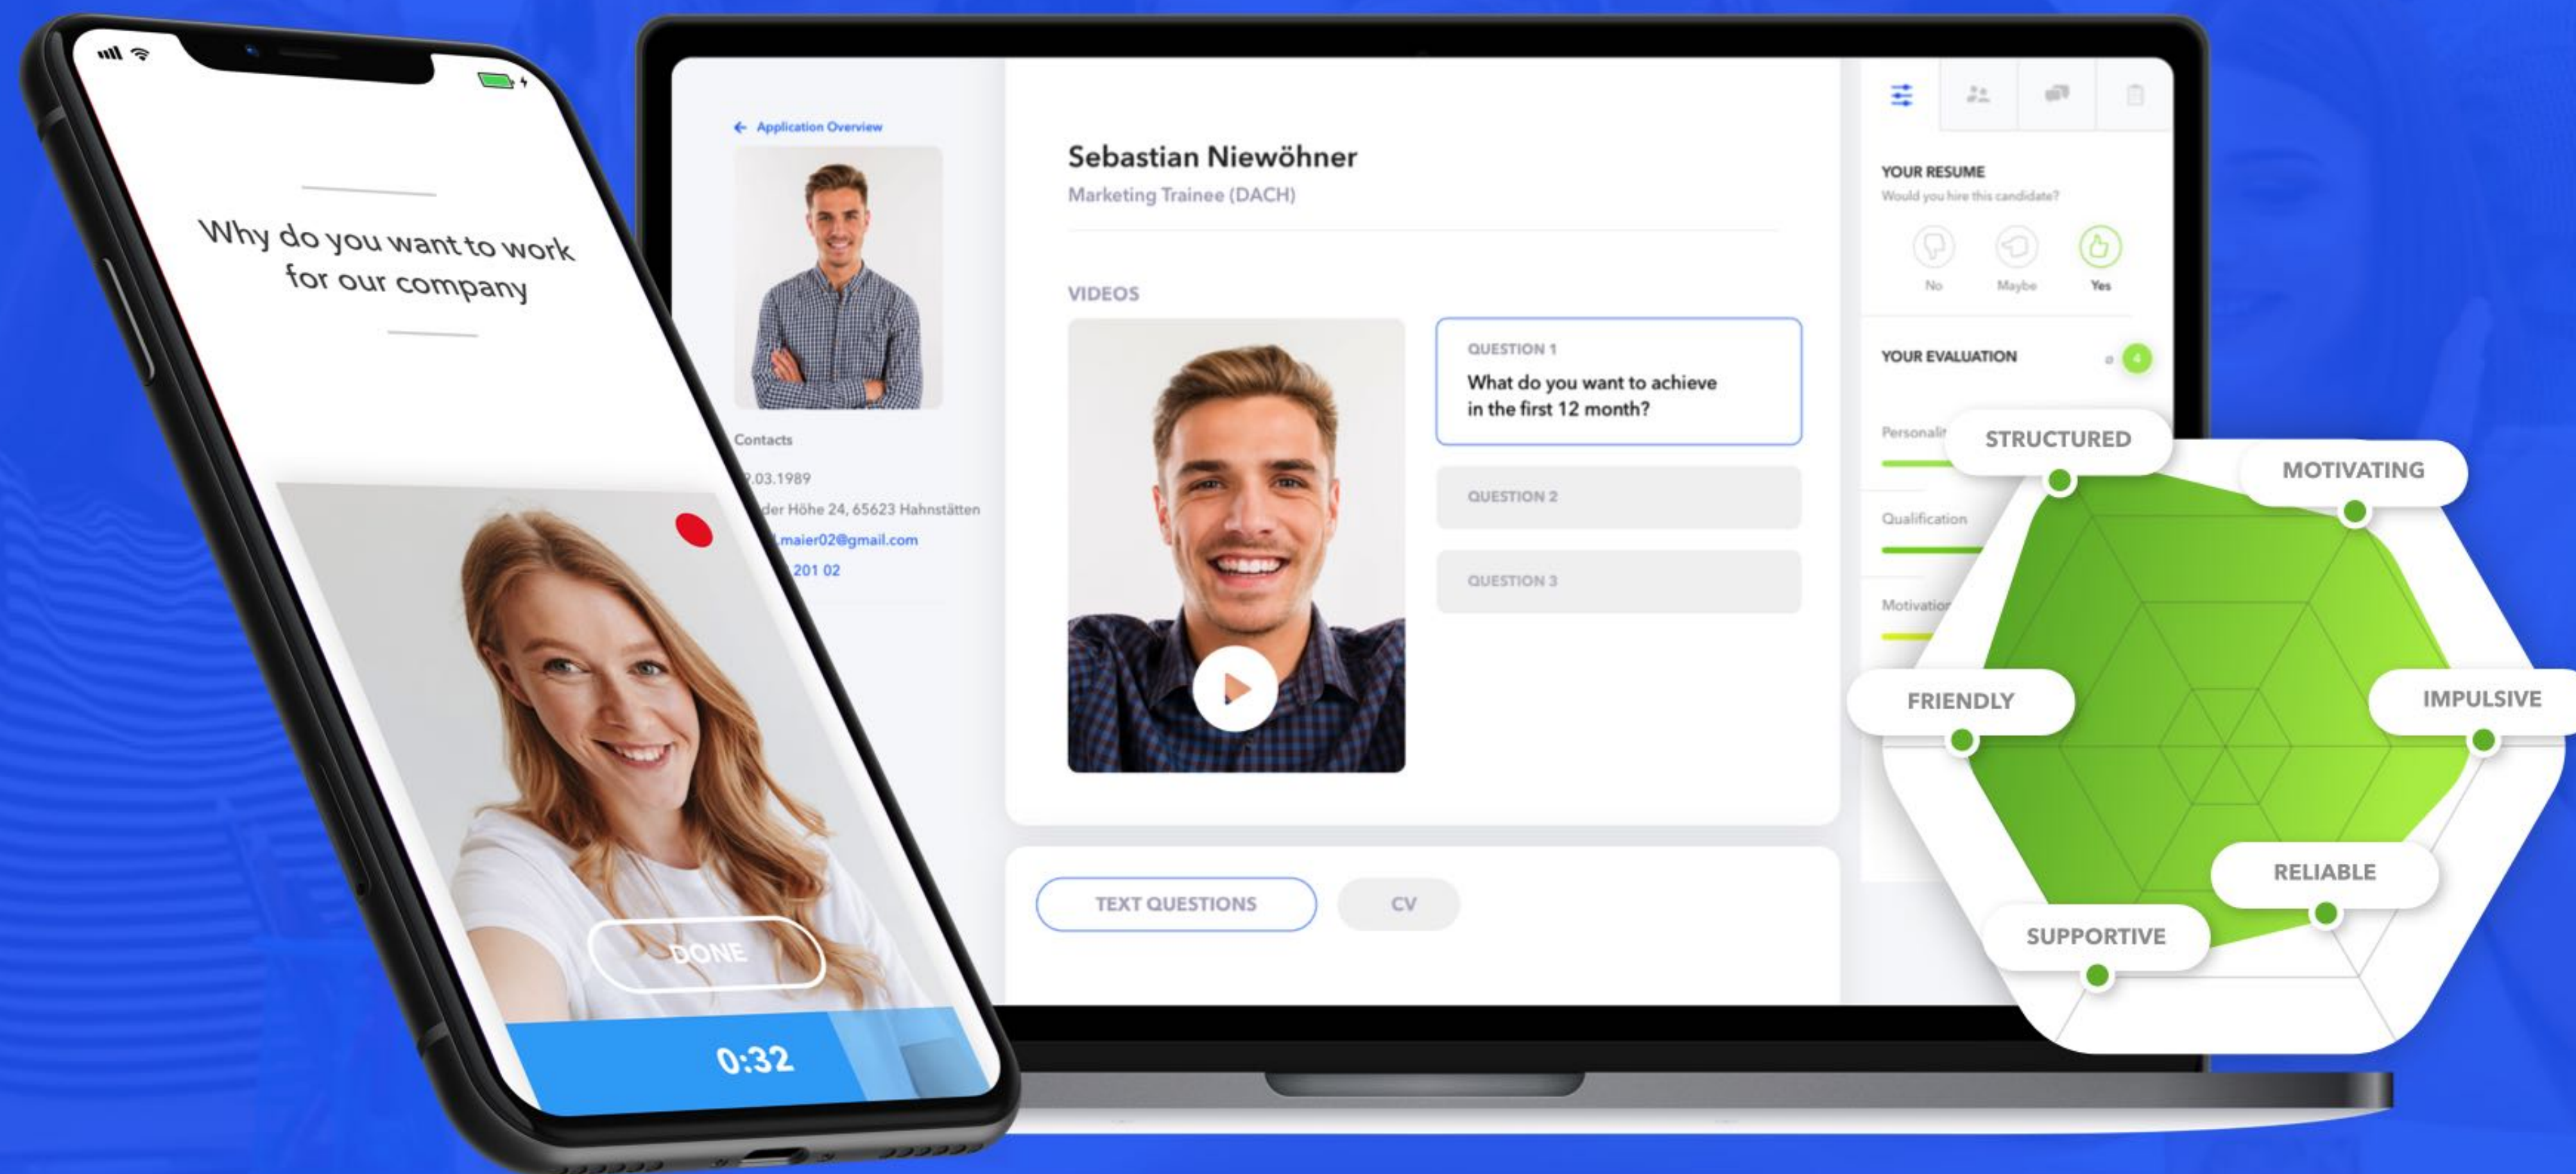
Why do you want to work for our company

DONE

0:32

← Application Overview

Contacts

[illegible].03.1989

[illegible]der Höhe 24, 65623 Hahnstätten

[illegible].maier02@gmail.com

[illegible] 201 02

Sebastian Niewöhner

Marketing Trainee (DACH)

VIDEOS

QUESTION 1

What do you want to achieve in the first 12 month?

QUESTION 2

QUESTION 3

TEXT QUESTIONS

CV

YOUR RESUME

Would you hire this candidate?

No

Maybe

Yes

YOUR EVALUATION

ø 4

Personali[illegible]

Qualification

Motivatio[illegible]

STRUCTURED

MOTIVATING

FRIENDLY

IMPULSIVE

RELIABLE

SUPPORTIVE